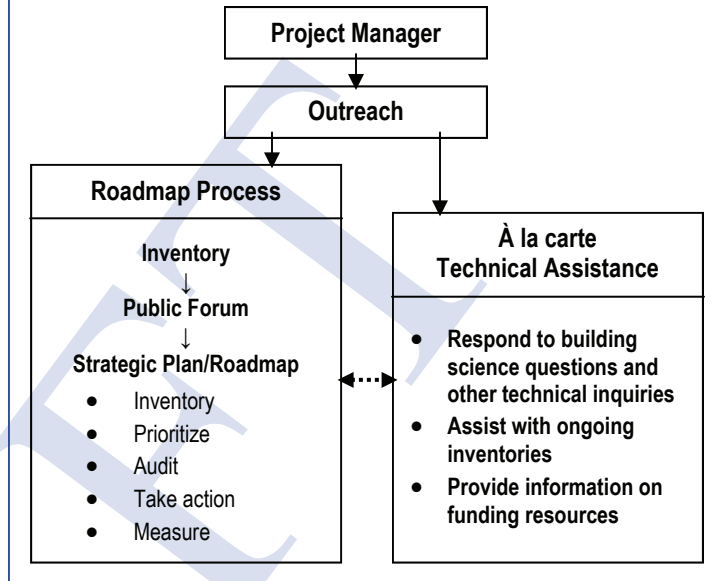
Project Manager

Outreach

Roadmap Process

Inventory
↓
Public Forum
↓
Strategic Plan/Roadmap

- Inventory
- Prioritize
- Audit
- Take action
- Measure

À la carte
Technical Assistance

- Respond to building science questions and other technical inquiries
- Assist with ongoing inventories
- Provide information on funding resources